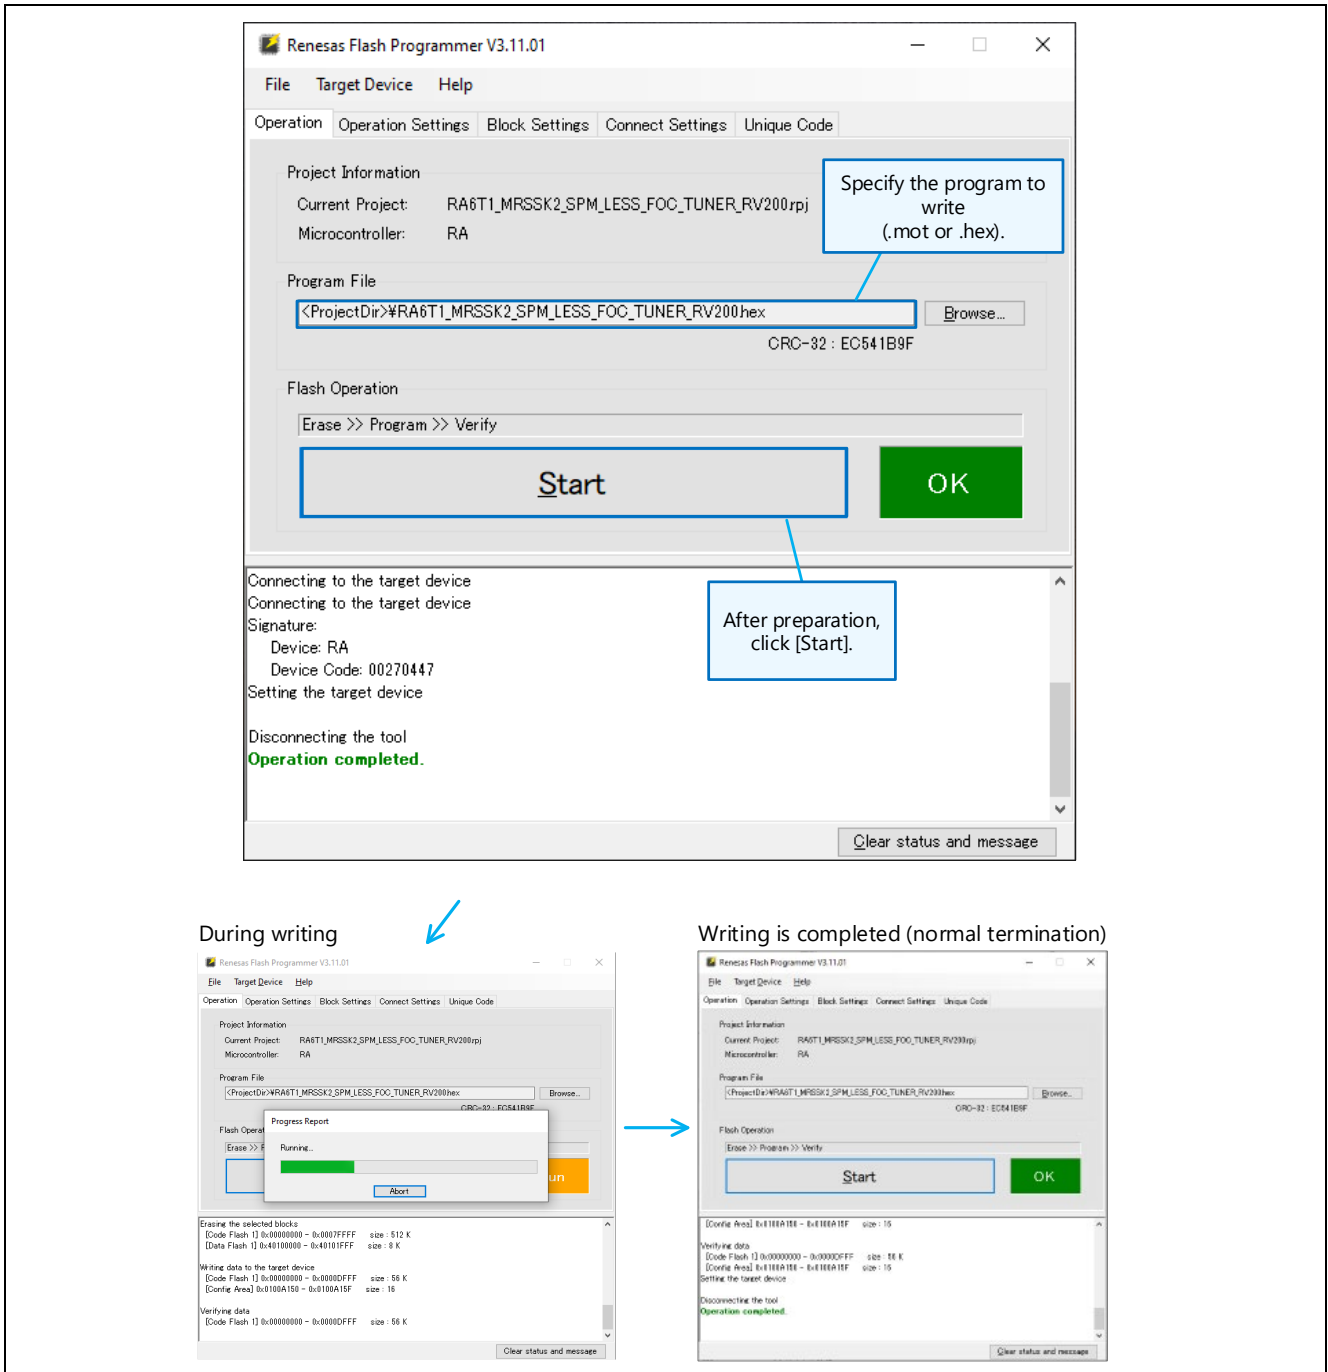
Renesas Flash Programmer V3.11.01

File Target Device Help

Operation | Operation Settings | Block Settings | Connect Settings | Unique Code

Project Information
Current Project: RA6T1_MRSSK2_SPM_LESS_FOC_TUNER_RV200.rpj
Microcontroller: RA

Specify the program to write (.mot or .hex).

Program File
<ProjectDir>¥RA6T1_MRSSK2_SPM_LESS_FOC_TUNER_RV200.hex
Browse...
CRC-32 : EC541B9F

Flash Operation
Erase >> Program >> Verify

Start

OK

Connecting to the target device
Connecting to the target device
Signature:
Device: RA
Device Code: 00270447
Setting the target device

Disconnecting the tool
Operation completed.

After preparation, click [Start].

Clear status and message

During writing

Renesas Flash Programmer V3.11.01
File Target Device Help
Operation Operation Settings Block Settings Connect Settings Unique Code
Project Information
Current Project: RA6T1_MRSSK2_SPM_LESS_FOC_TUNER_RV200.rpj
Microcontroller: RA
Program File
<ProjectDir>¥RA6T1_MRSSK2_SPM_LESS_FOC_TUNER_RV200.hex Browse...
CRC-32 : EC541B9F
Flash Operat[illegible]
Erase >> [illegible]
Progress Report
Running...
Abort
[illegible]un
Erasing the selected blocks
[Code Flash 1] 0x00000000 - 0x0007FFFF size : 512 K
[Data Flash 1] 0x40100000 - 0x40101FFF size : 8 K
Writing data to the target device
[Code Flash 1] 0x00000000 - 0x0000DFFF size : 56 K
[Config Area] 0x0100A150 - 0x0100A15F size : 16
Verifying data
[Code Flash 1] 0x00000000 - 0x0000DFFF size : 56 K
Clear status and message

Writing is completed (normal termination)

Renesas Flash Programmer V3.11.01
File Target Device Help
Operation Operation Settings Block Settings Connect Settings Unique Code
Project Information
Current Project: RA6T1_MRSSK2_SPM_LESS_FOO_TUNER_RV200.rpj
Microcontroller: RA
Program File
<ProjectDir>¥RA6T1_MRSSK2_SPM_LESS_FOO_TUNER_RV200.hex Browse...
CRC-32 : EC541B9F
Flash Operation
Erase >> Program >> Verify
Start
OK
[Config Area] 0x0100A150 - 0x0100A15F size : 16
Verifying data
[Code Flash 1] 0x00000000 - 0x0000DFFF size : 56 K
[Config Area] 0x0100A150 - 0x0100A15F size : 16
Setting the target device
Disconnecting the tool
Operation completed.
Clear status and message